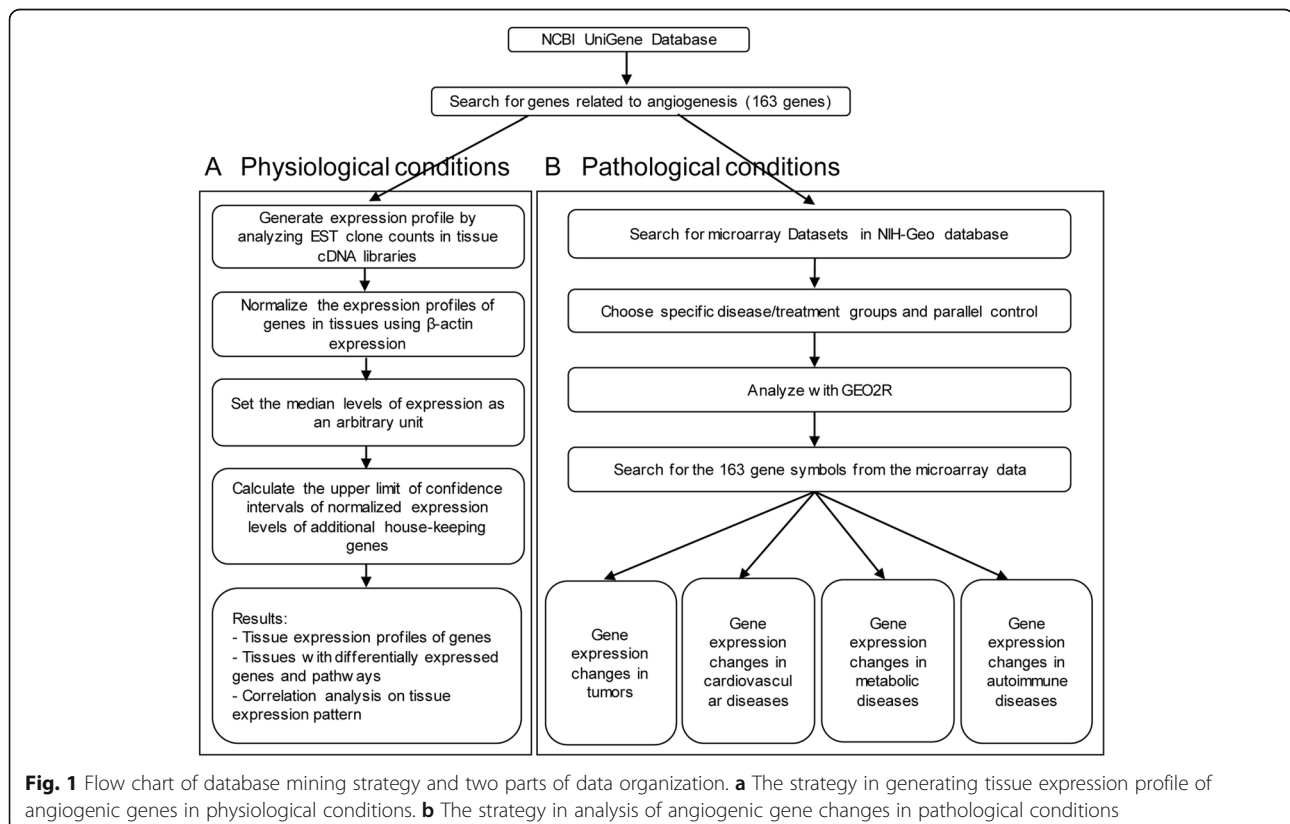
NCBI UniGene Database

Search for genes related to angiogenesis (163 genes)

A Physiological conditions

Generate expression profile by analyzing EST clone counts in tissue cDNA libraries

Normalize the expression profiles of genes in tissues using β-actin expression

Set the median levels of expression as an arbitrary unit

Calculate the upper limit of confidence intervals of normalized expression levels of additional house-keeping genes

Results:
- Tissue expression profiles of genes
- Tissues with differentially expressed genes and pathways
- Correlation analysis on tissue expression pattern

B Pathological conditions

Search for microarray Datasets in NIH-Geo database

Choose specific disease/treatment groups and parallel control

Analyze with GEO2R

Search for the 163 gene symbols from the microarray data

Gene expression changes in tumors

Gene expression changes in cardiovascular diseases

Gene expression changes in metabolic diseases

Gene expression changes in autoimmune diseases

**Fig. 1** Flow chart of database mining strategy and two parts of data organization. **a** The strategy in generating tissue expression profile of angiogenic genes in physiological conditions. **b** The strategy in analysis of angiogenic gene changes in pathological conditions